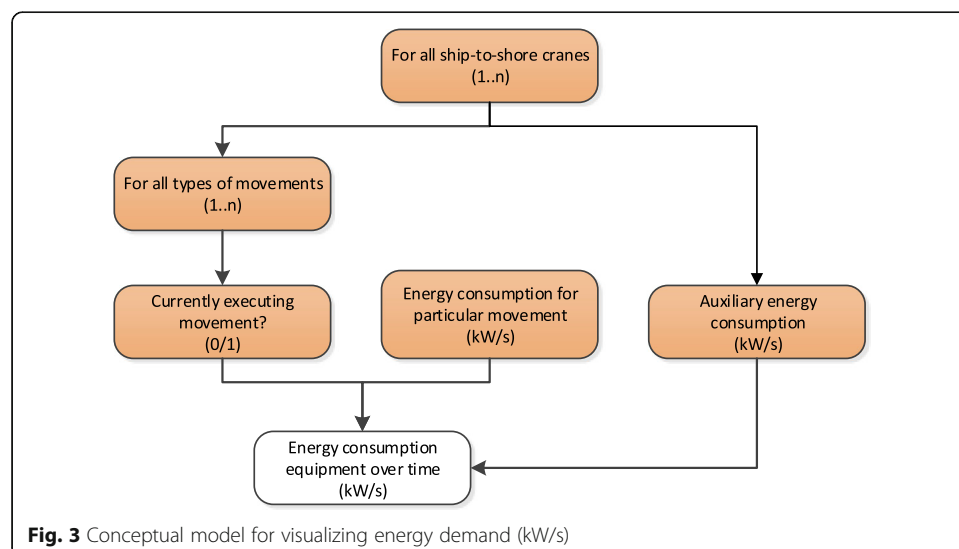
For all ship-to-shore cranes
(1..n)

For all types of movements
(1..n)

Currently executing movement?
(0/1)

Energy consumption for particular movement
(kW/s)

Auxiliary energy consumption
(kW/s)

Energy consumption equipment over time
(kW/s)

**Fig. 3** Conceptual model for visualizing energy demand (kW/s)